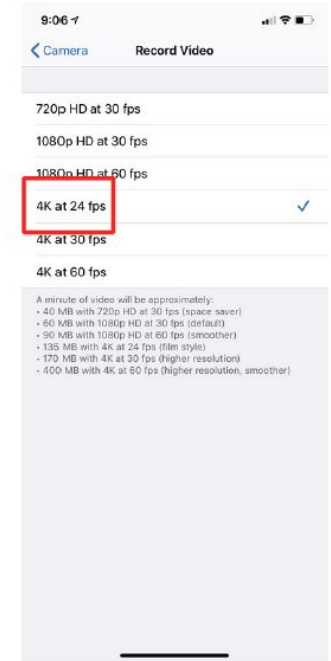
9:06

Camera

Record Video

720p HD at 30 fps

1080p HD at 30 fps

1080p HD at 60 fps

4K at 24 fps

4K at 30 fps

4K at 60 fps

A minute of video will be approximately:
• 40 MB with 720p HD at 30 fps (space saver)
• 60 MB with 1080p HD at 30 fps (default)
• 90 MB with 1080p HD at 60 fps (smoother)
• 135 MB with 4K at 24 fps (film style)
• 170 MB with 4K at 30 fps (higher resolution)
• 400 MB with 4K at 60 fps (higher resolution, smoother)